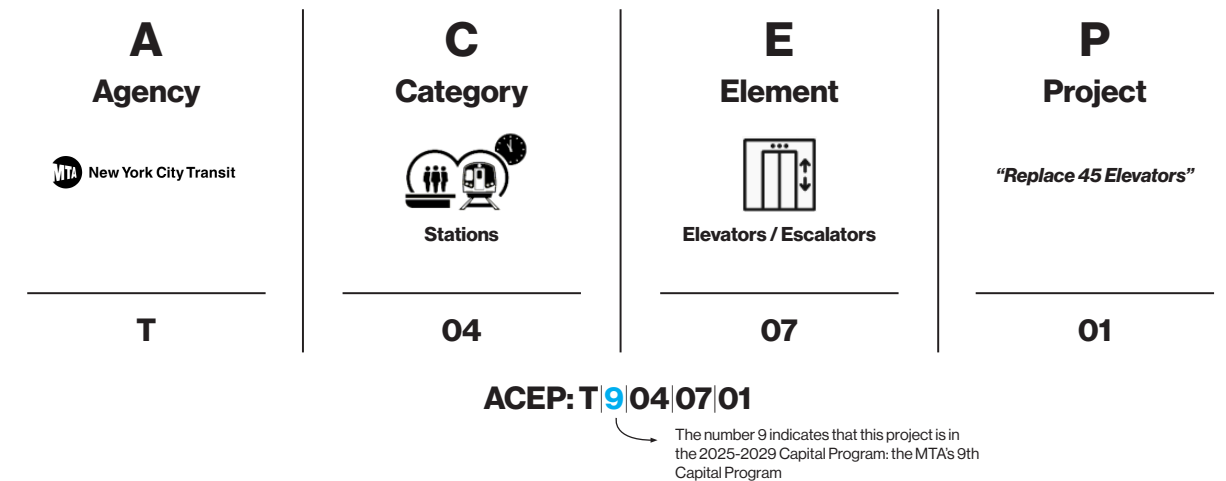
A
Agency

MTA New York City Transit

T

C
Category

Stations

04

E
Element

Elevators / Escalators

07

P
Project

"Replace 45 Elevators"

01

ACEP: T|9|04|07|01

The number 9 indicates that this project is in the 2025-2029 Capital Program: the MTA's 9th Capital Program